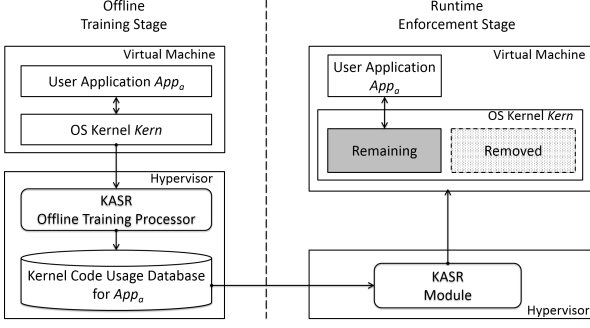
Offline Training Stage

Virtual Machine

User Application $App_a$

OS Kernel $Kern$

Hypervisor

KASR Offline Training Processor

Kernel Code Usage Database for $App_a$

Runtime Enforcement Stage

Virtual Machine

User Application $App_a$

OS Kernel $Kern$

Remaining

Removed

KASR Module

Hypervisor